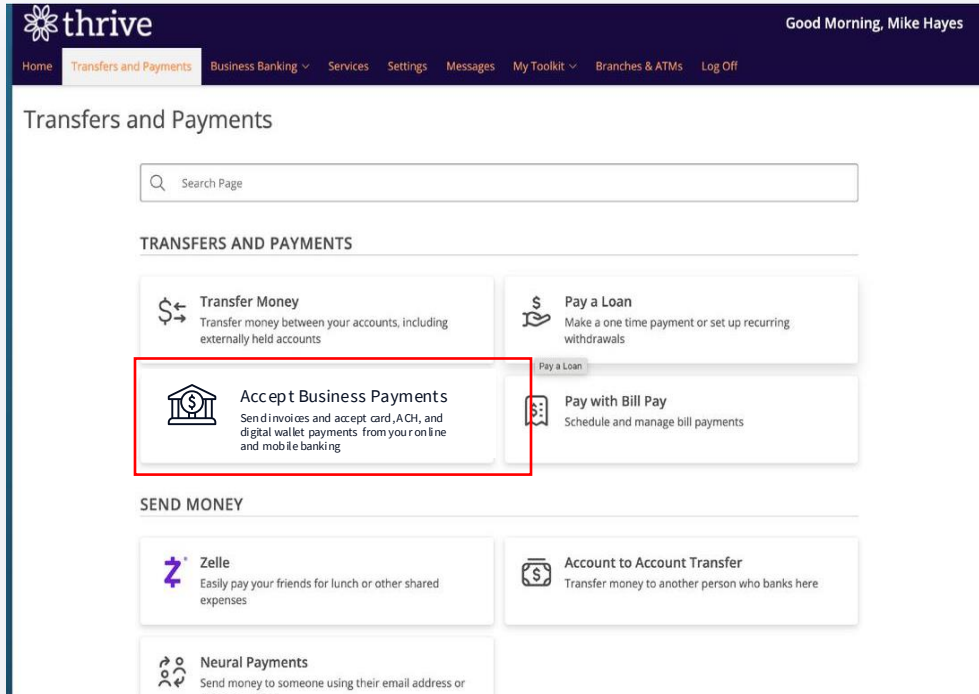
thrive

Good Morning, Mike Hayes

Home | Transfers and Payments | Business Banking | Services | Settings | Messages | My Toolkit | Branches & ATMs | Log Off

Transfers and Payments

Search Page

TRANSFERS AND PAYMENTS

Transfer Money
Transfer money between your accounts, including externally held accounts

Pay a Loan
Make a one time payment or set up recurring withdrawals

Pay a Loan

Accept Business Payments
Send invoices and accept card, ACH, and digital wallet payments from your online and mobile banking

Pay with Bill Pay
Schedule and manage bill payments

SEND MONEY

Zelle
Easily pay your friends for lunch or other shared expenses

Account to Account Transfer
Transfer money to another person who banks here

Neural Payments
Send money to someone using their email address or